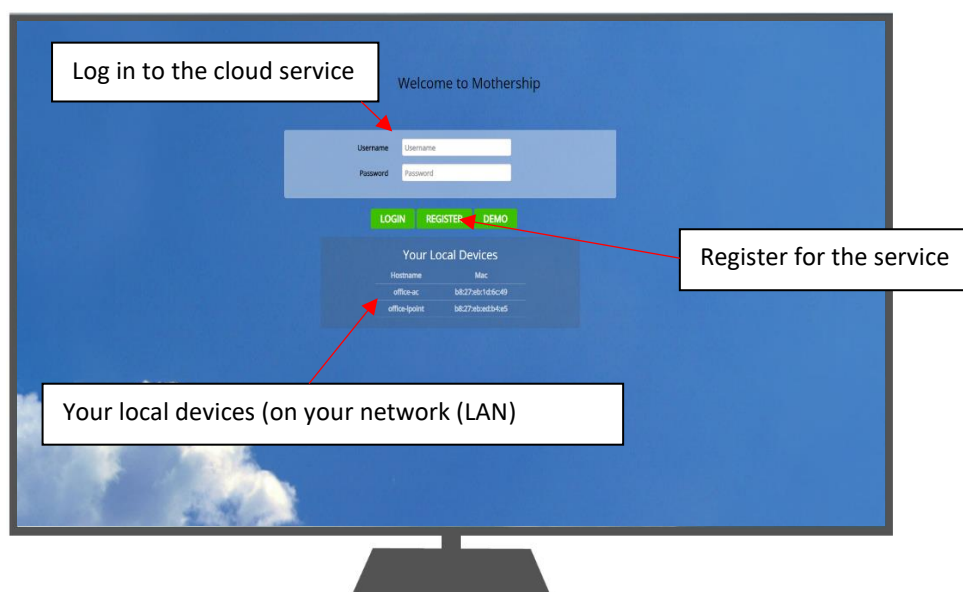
Log in to the cloud service

Welcome to Mothership

Username Username

Password Password

LOGIN REGISTER DEMO

Register for the service

Your Local Devices

| Hostname | Mac |
|---|---|
| office-ac | b8:27:eb:1d:6c:49 |
| office-ipoint | b8:27:eb:ed:b4:e5 |

Your local devices (on your network (LAN)